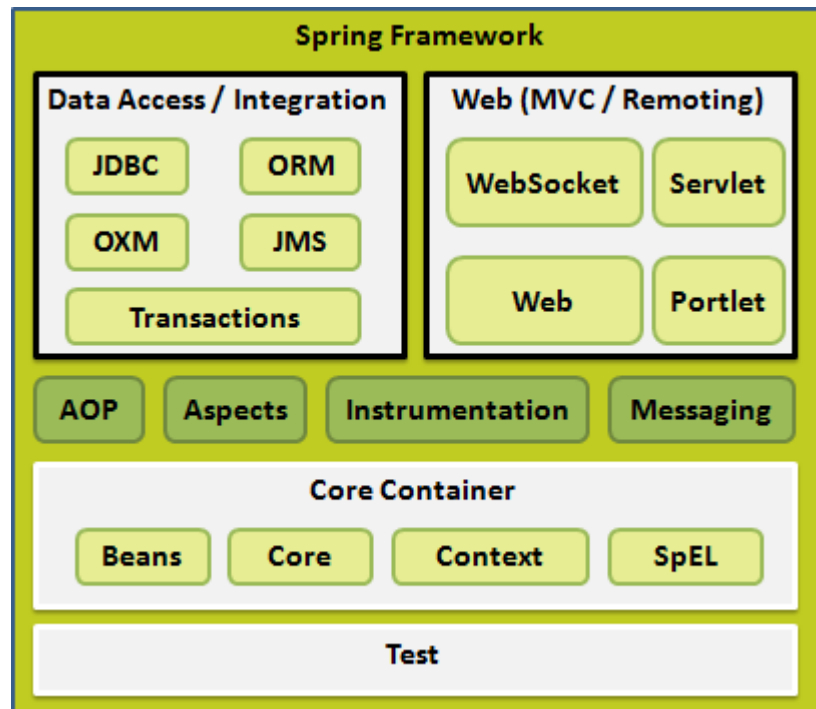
Spring Framework

Data Access / Integration

JDBC

ORM

OXM

JMS

Transactions

Web (MVC / Remoting)

WebSocket

Servlet

Web

Portlet

AOP

Aspects

Instrumentation

Messaging

Core Container

Beans

Core

Context

SpEL

Test